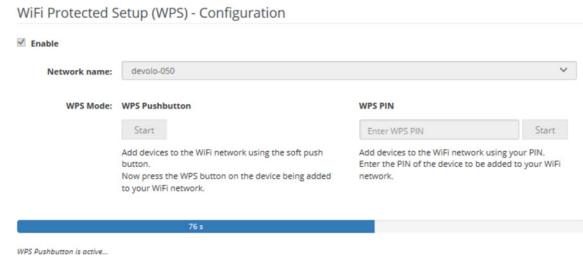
WiFi Protected Setup (WPS) - Configuration

☑ Enable

Network name: devolo-050

WPS Mode: WPS Pushbutton

Start

Add devices to the WiFi network using the soft push button.
Now press the WPS button on the device being added to your WiFi network.

WPS PIN

Enter WPS PIN

Start

Add devices to the WiFi network using your PIN.
Enter the PIN of the device to be added to your WiFi network.

76 s

WPS Pushbutton is active...